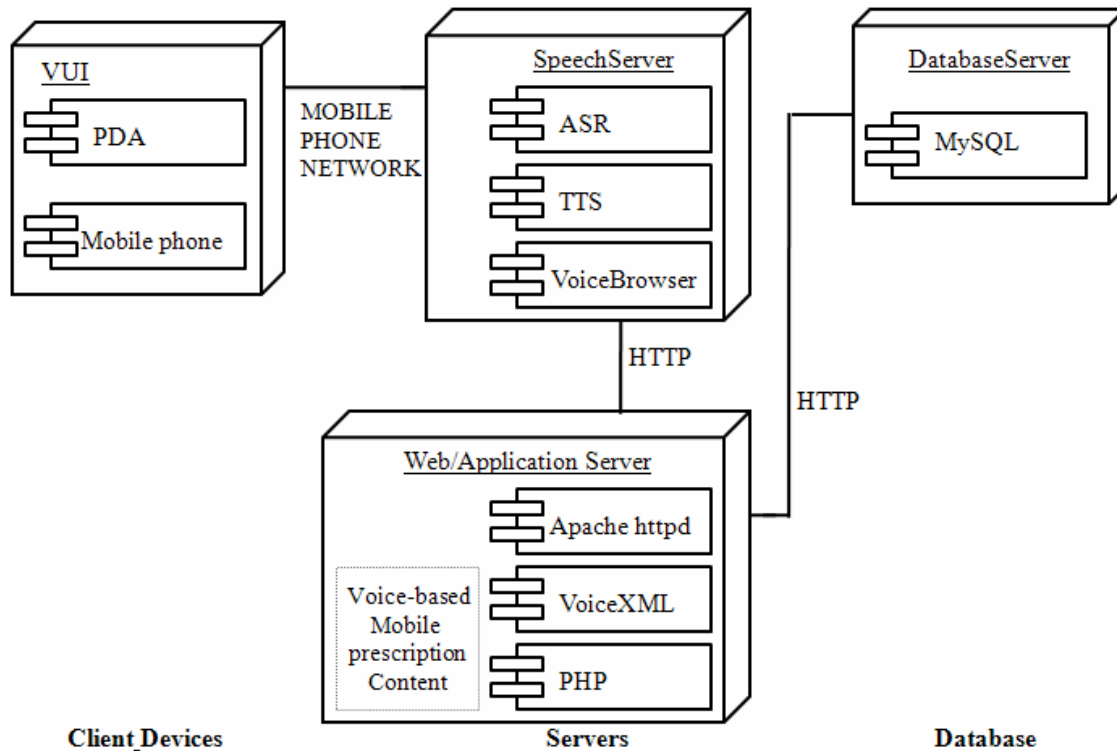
VUI

PDA

Mobile phone

MOBILE PHONE NETWORK

SpeechServer

ASR

TTS

VoiceBrowser

DatabaseServer

MySQL

HTTP

HTTP

Web/Application Server

Apache httpd

VoiceXML

PHP

Voice-based Mobile prescription Content

Client Devices

Servers

Database